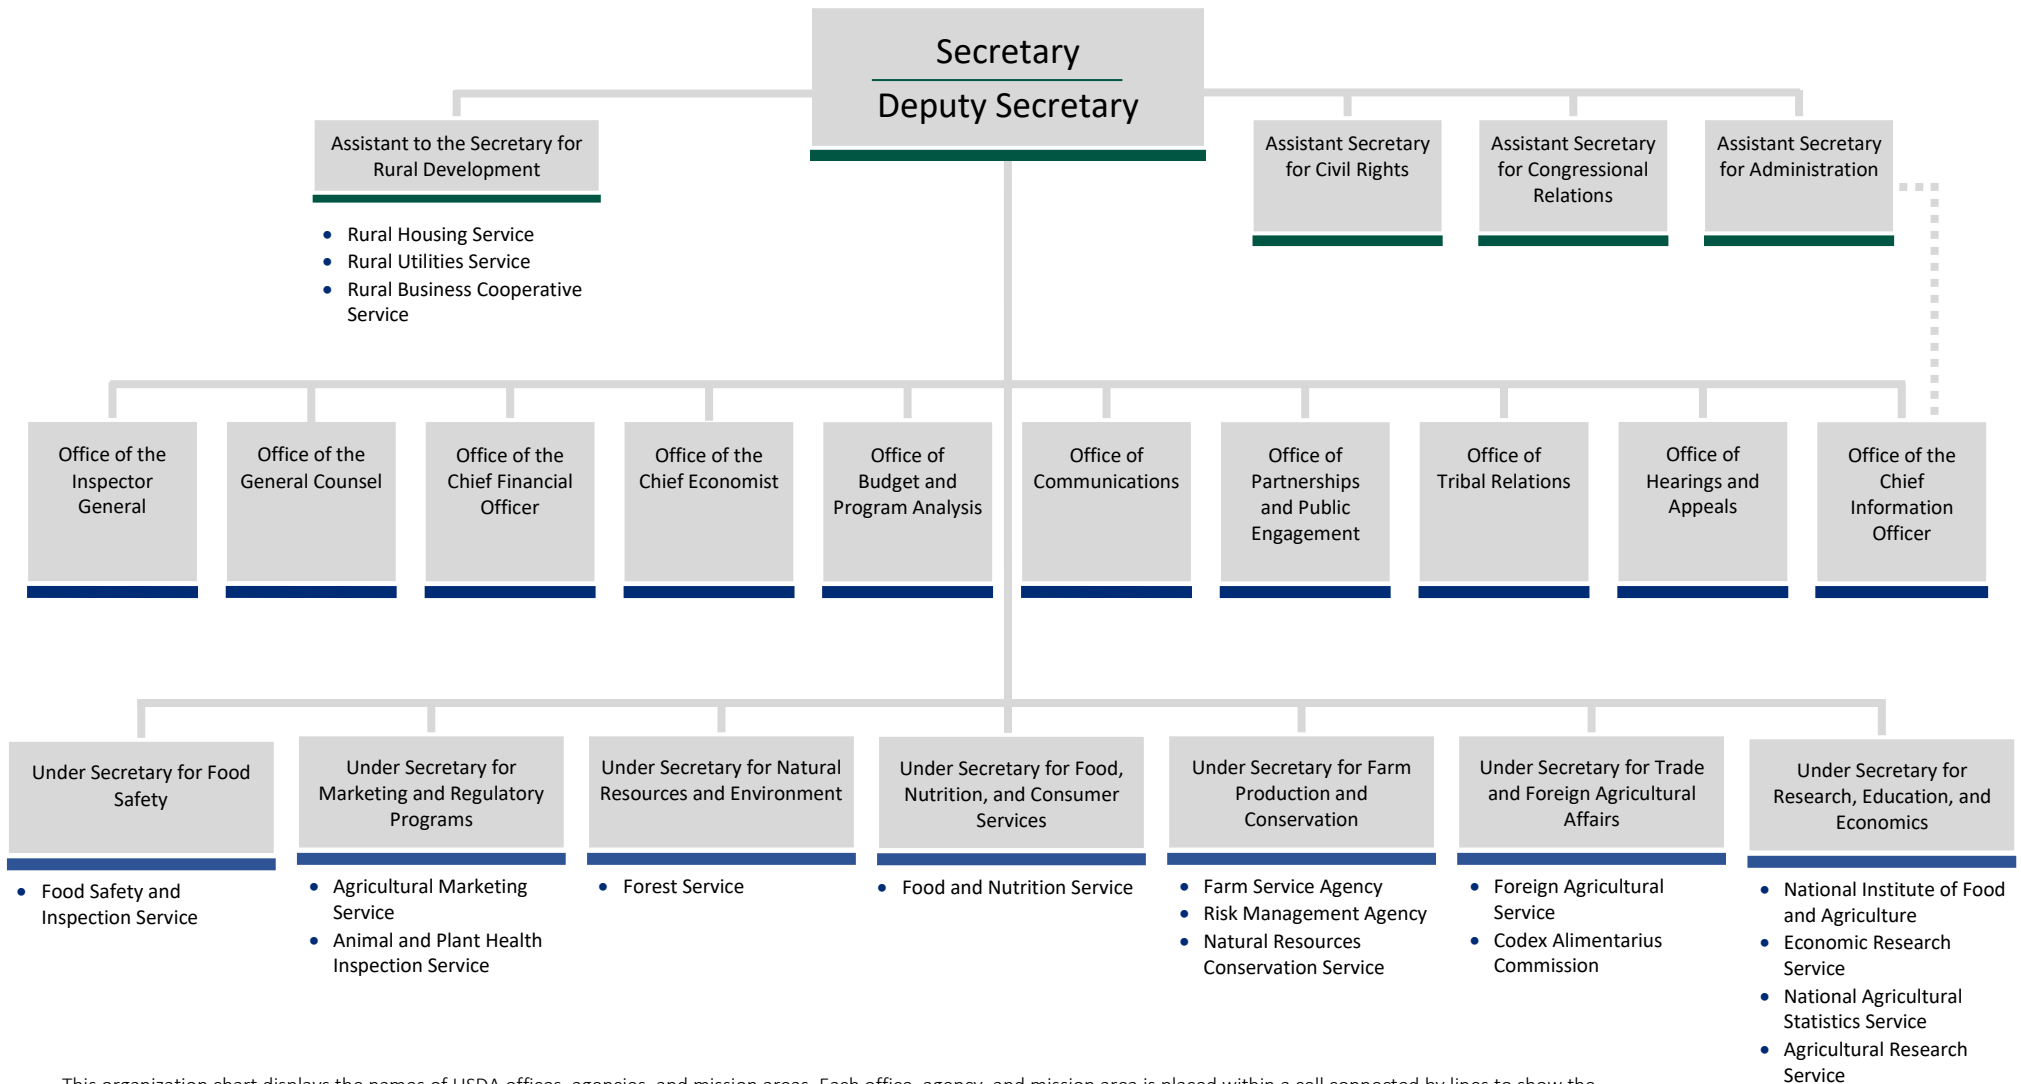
Secretary

Deputy Secretary

Assistant to the Secretary for Rural Development

- Rural Housing Service
- Rural Utilities Service
- Rural Business Cooperative Service

Assistant Secretary for Civil Rights

Assistant Secretary for Congressional Relations

Assistant Secretary for Administration

Office of the Inspector General

Office of the General Counsel

Office of the Chief Financial Officer

Office of the Chief Economist

Office of Budget and Program Analysis

Office of Communications

Office of Partnerships and Public Engagement

Office of Tribal Relations

Office of Hearings and Appeals

Office of the Chief Information Officer

Under Secretary for Food Safety

- Food Safety and Inspection Service

Under Secretary for Marketing and Regulatory Programs

- Agricultural Marketing Service
- Animal and Plant Health Inspection Service

Under Secretary for Natural Resources and Environment

- Forest Service

Under Secretary for Food, Nutrition, and Consumer Services

- Food and Nutrition Service

Under Secretary for Farm Production and Conservation

- Farm Service Agency
- Risk Management Agency
- Natural Resources Conservation Service

Under Secretary for Trade and Foreign Agricultural Affairs

- Foreign Agricultural Service
- Codex Alimentarius Commission

Under Secretary for Research, Education, and Economics

- National Institute of Food and Agriculture
- Economic Research Service
- National Agricultural Statistics Service
- Agricultural Research Service

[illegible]